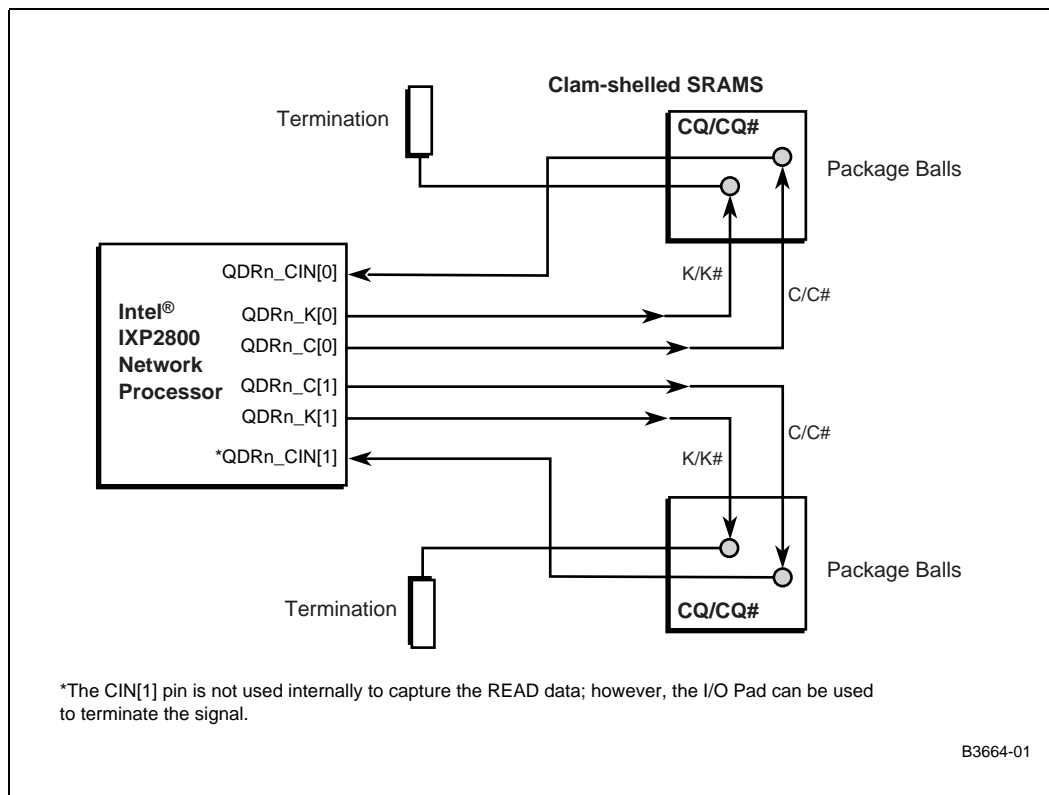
Clam-shelled SRAMS

Termination

CQ/CQ#

Package Balls

QDRn_CIN[0]

K/K#

C/C#

Intel®
IXP2800
Network
Processor

QDRn_K[0]

QDRn_C[0]

QDRn_C[1]

QDRn_K[1]

C/C#

*QDRn_CIN[1]

K/K#

Package Balls

Termination

CQ/CQ#

*The CIN[1] pin is not used internally to capture the READ data; however, the I/O Pad can be used to terminate the signal.

B3664-01